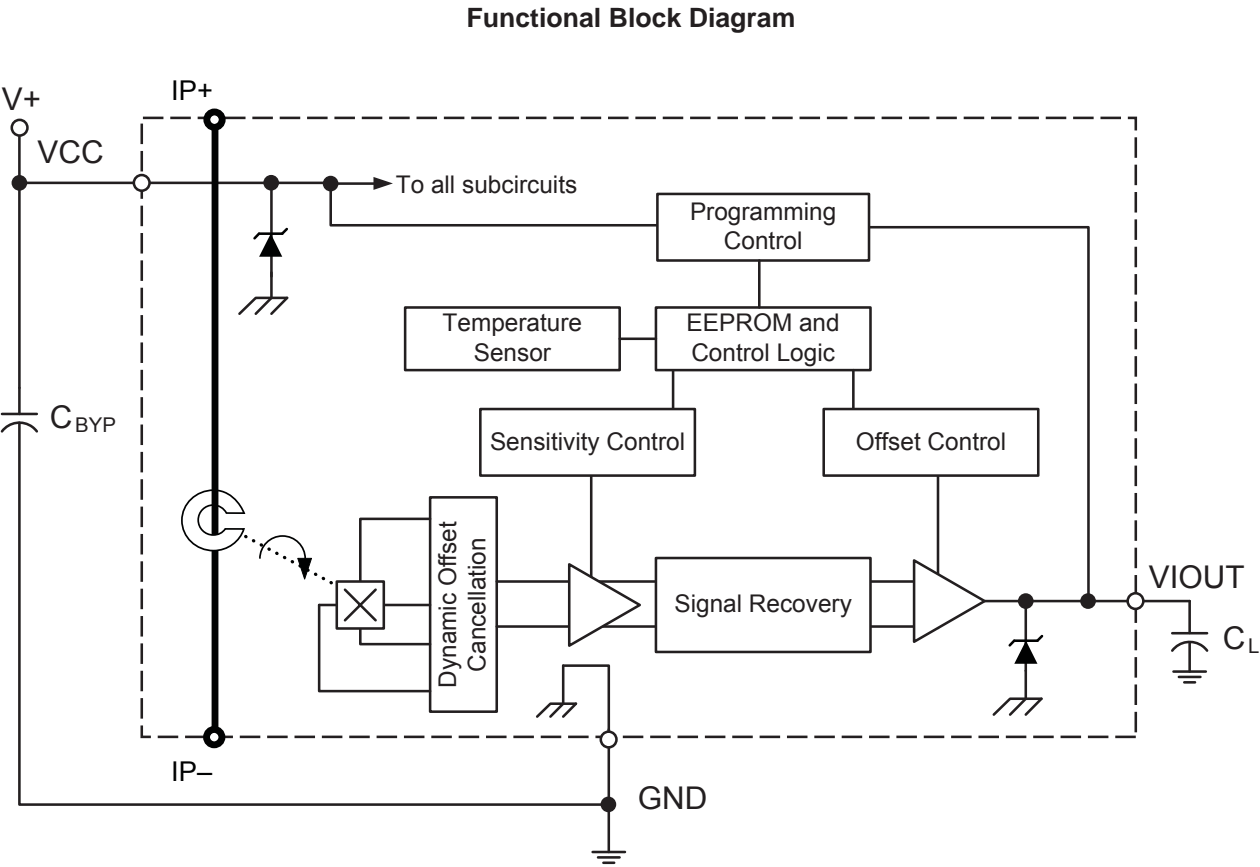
Functional Block Diagram

V+

IP+

VCC

To all subcircuits

Programming Control

Temperature Sensor

EEPROM and Control Logic

$C_{BYP}$

Sensitivity Control

Offset Control

Dynamic Offset Cancellation

Signal Recovery

VIOUT

$C_L$

IP–

GND